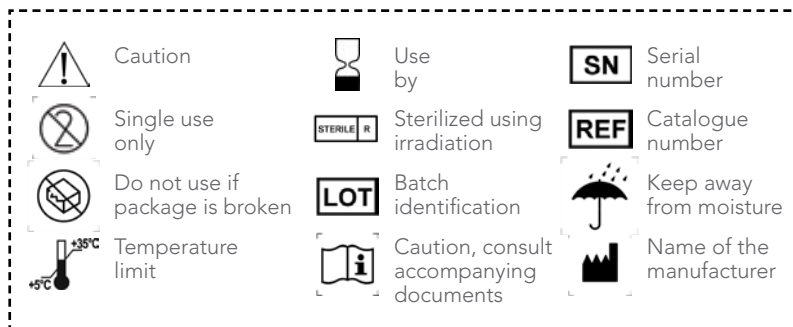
Caution

Use by

SN Serial number

Single use only

STERILE R Sterilized using irradiation

REF Catalogue number

Do not use if package is broken

LOT Batch identification

Keep away from moisture

+35°C +5°C Temperature limit

Caution, consult accompanying documents

Name of the manufacturer